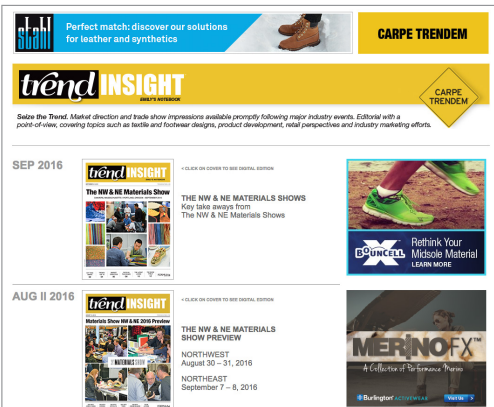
stahl

Perfect match: discover our solutions for leather and synthetics

CARPE TRENDEM

trend INSIGHT

EMILY'S NOTEBOOK

CARPE TRENDEM

Seize the Trend. Market direction and trade show impressions available promptly following major industry events. Editorial with a point-of-view, covering topics such as textile and footwear designs, product development, retail perspectives and industry marketing efforts.

SEP 2016

trend INSIGHT

THE NW & NE Materials Show

< CLICK ON COVER TO SEE DIGITAL EDITION

THE NW & NE MATERIALS SHOWS

Key take aways from The NW & NE Materials Shows

BOUNCELL X

Rethink Your Midsole Material

LEARN MORE

AUG II 2016

trend INSIGHT

Materials Show NW & NE 2016 Preview

< CLICK ON COVER TO SEE DIGITAL EDITION

THE NW & NE MATERIALS SHOW PREVIEW

NORTHWEST
August 30 – 31, 2016

NORTHEAST
September 7 – 8, 2016

MERINOFX

A Collection of Performance Merino

Burlington ACTIVEWEAR

Visit Us